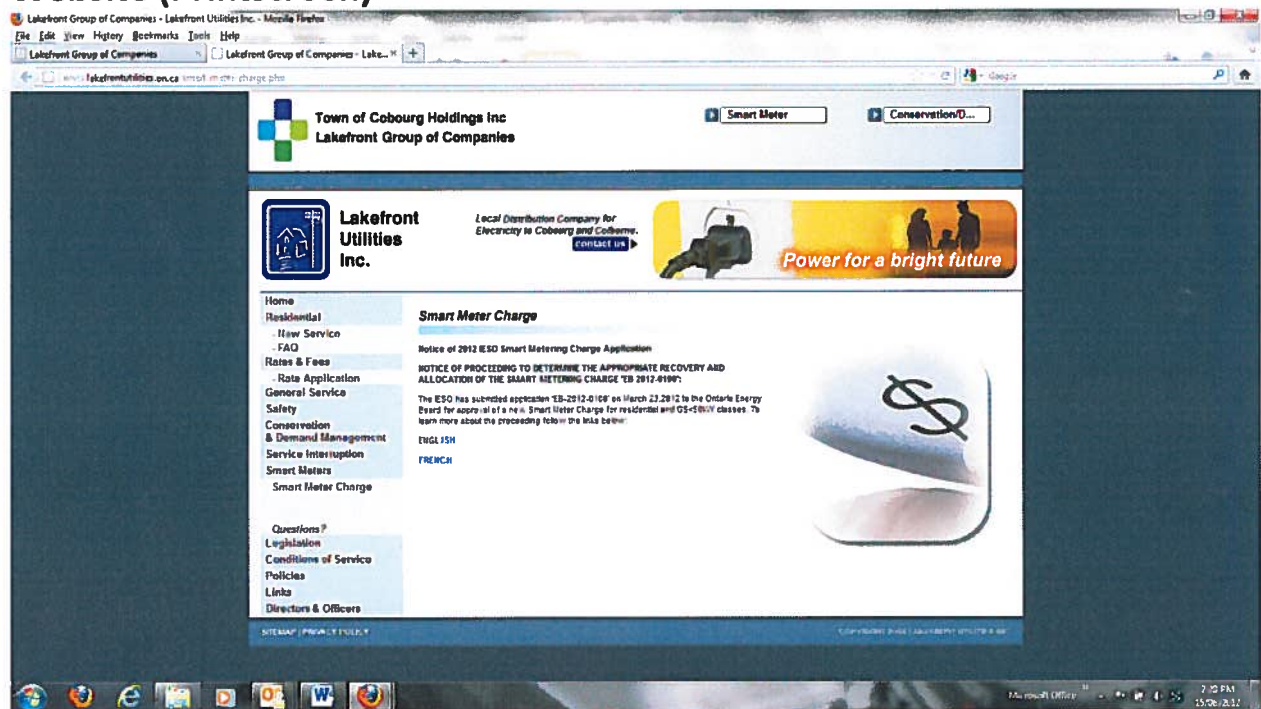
Lakefront Group of Companies - Lakefront Utilities Inc. - Mozilla Firefox
File Edit View History Bookmarks Tools Help
Lakefront Group of Companies
Lakefront Group of Companies - Lake...
www.lakefrontutilities.on.ca/smart-meter-charge.php

Town of Cobourg Holdings Inc
Lakefront Group of Companies

Smart Meter
Conservation/D...

Lakefront Utilities Inc.

Local Distribution Company for Electricity to Cobourg and Colborne.
contact us

Power for a bright future

Home
Residential
- New Service
- FAQ
Rates & Fees
- Rate Application
General Service
Safety
Conservation & Demand Management
Service Interruption
Smart Meters
Smart Meter Charge

Questions?
Legislation
Conditions of Service
Policies
Links
Directors & Officers

Smart Meter Charge

Notice of 2012 IESO Smart Metering Charge Application

NOTICE OF PROCEEDING TO DETERMINE THE APPROPRIATE RECOVERY AND ALLOCATION OF THE SMART METERING CHARGE "EB 2012-0100":

The IESO has submitted application "EB-2012-0100" on March 23,2012 to the Ontario Energy Board for approval of a new Smart Meter Charge for residential and GS<50kW classes. To learn more about the proceeding follow the links below:

ENGLISH

FRENCH

SITEMAP | PRIVACY POLICY

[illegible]

Microsoft Office
2:10 PM
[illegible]